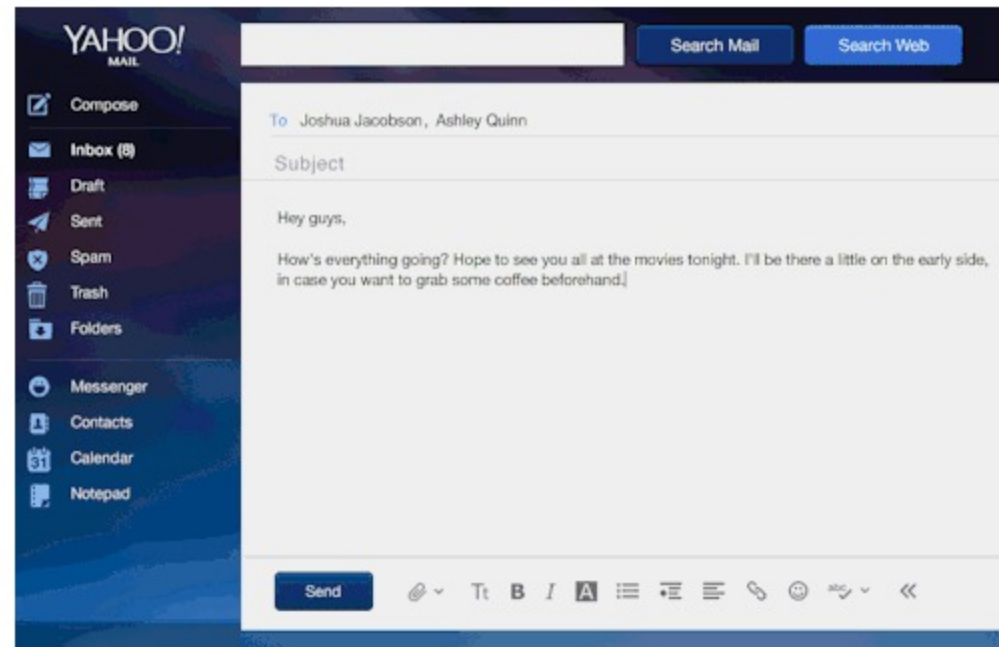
YAHOO!
MAIL

Search Mail
Search Web

Compose
Inbox (8)
Draft
Sent
Spam
Trash
Folders
Messenger
Contacts
31
Calendar
Notepad

To Joshua Jacobson, Ashley Quinn

Subject

Hey guys,

How's everything going? Hope to see you all at the movies tonight. I'll be there a little on the early side, in case you want to grab some coffee beforehand.

Send
Tt
B
I
A
abc
«